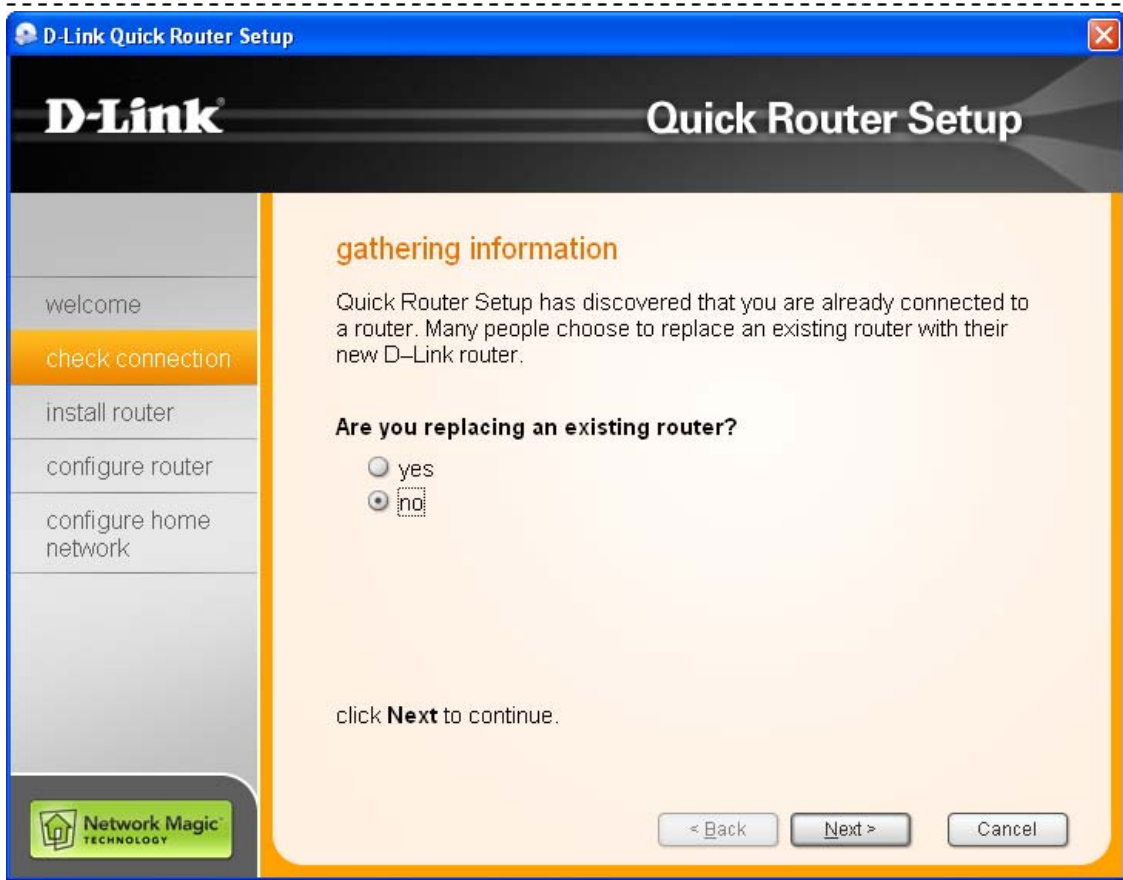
D-Link Quick Router Setup

D-Link

Quick Router Setup

welcome

check connection

install router

configure router

configure home network

Network Magic TECHNOLOGY

gathering information

Quick Router Setup has discovered that you are already connected to a router. Many people choose to replace an existing router with their new D–Link router.

**Are you replacing an existing router?**

yes

no

click **Next** to continue.

< Back

Next >

Cancel